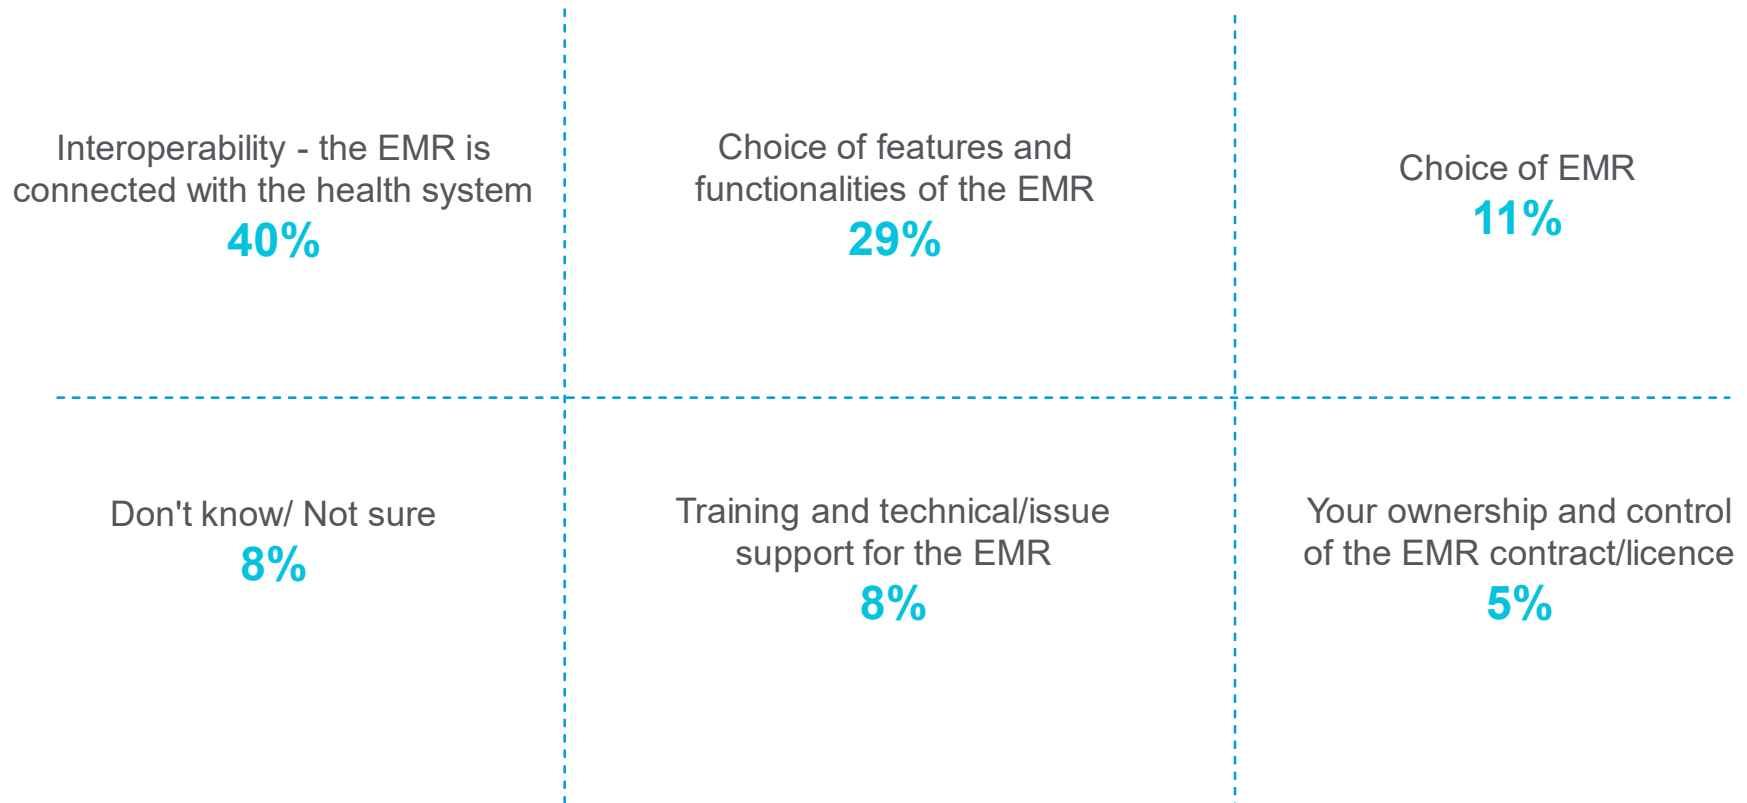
Interoperability - the EMR is connected with the health system
40%

Choice of features and functionalities of the EMR
29%

Choice of EMR
11%

Don't know/ Not sure
8%

Training and technical/issue support for the EMR
8%

Your ownership and control of the EMR contract/licence
5%